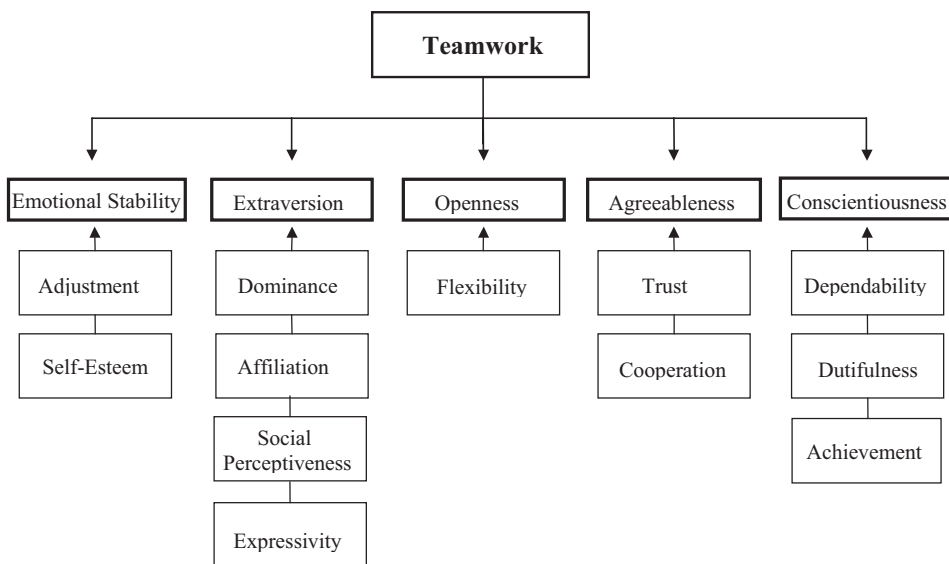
Teamwork

Emotional Stability
Adjustment
Self-Esteem

Extraversion
Dominance
Affiliation
Social Perceptiveness
Expressivity

Openness
Flexibility

Agreeableness
Trust
Cooperation

Conscientiousness
Dependability
Dutifulness
Achievement